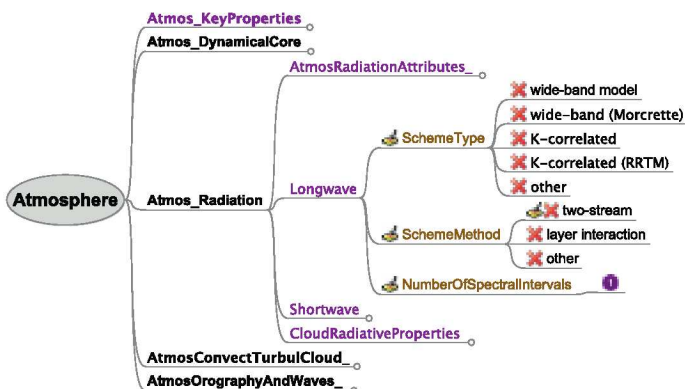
Atmos_KeyProperties
Atmos_DynamicalCore
AtmosRadiationAttributes_
wide-band model
wide-band (Morcrette)
SchemeType
K-correlated
K-correlated (RRTM)
other
Atmosphere
Atmos_Radiation
Longwave
two-stream
SchemeMethod
layer interaction
other
NumberOfSpectralIntervals
Shortwave
CloudRadiativeProperties
AtmosConvectTurbulCloud_
AtmosOrographyAndWaves_